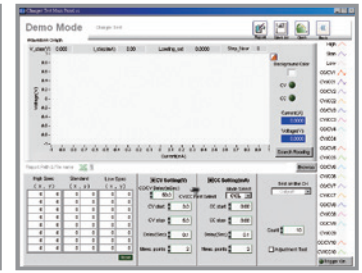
Demo Mode

V_start(V) 0.00 I_start(mA) 0.00 Loading_cal 0.000 Step_Now 0

Current(mA)

Voltage(V)

CV

CC

High

Standard

Low

CV Setting(V)

CC Setting(mA)

CV start

CV stop

CC start

CC stop

Delta(Sec)

Meas. points

Count

Adjustment Test

High

Slow

Low